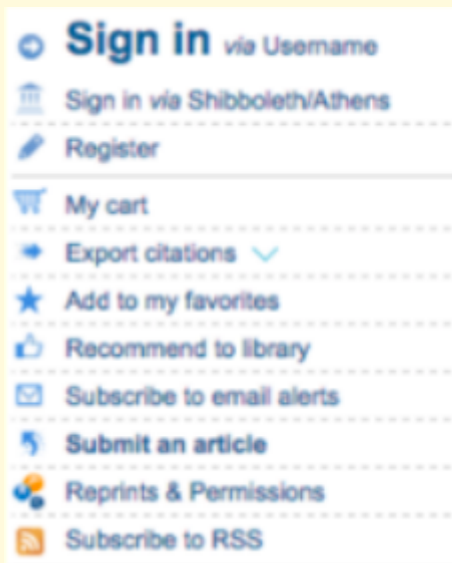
Sign in via Username
Sign in via Shibboleth/Athens
Register
My cart
Export citations
Add to my favorites
Recommend to library
Subscribe to email alerts
Submit an article
Reprints & Permissions
Subscribe to RSS